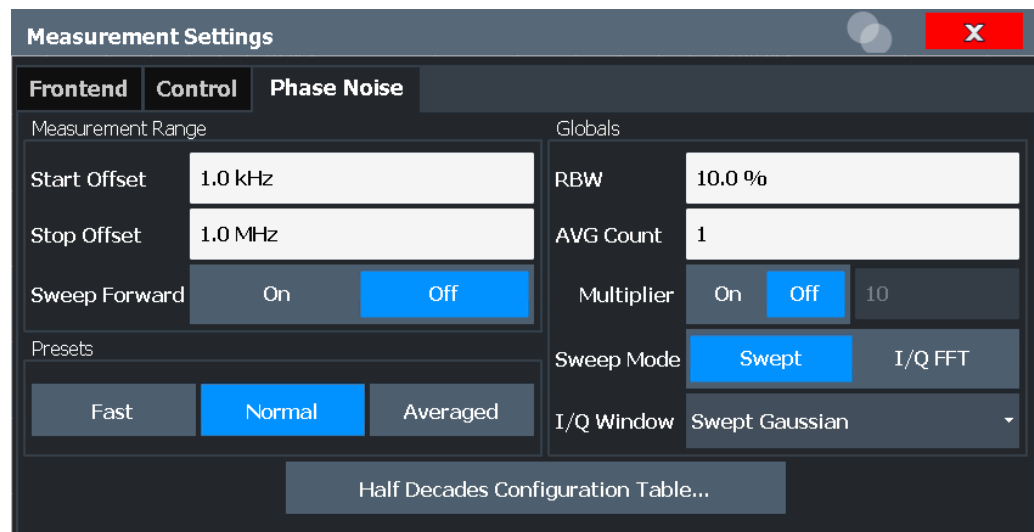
Measurement Settings

X

Frontend Control Phase Noise

Measurement Range

Start Offset 1.0 kHz

Stop Offset 1.0 MHz

Sweep Forward On Off

Presets

Fast Normal Averaged

Globals

RBW 10.0 %

AVG Count 1

Multiplier On Off 10

Sweep Mode Swept I/Q FFT

I/Q Window Swept Gaussian

Half Decades Configuration Table...